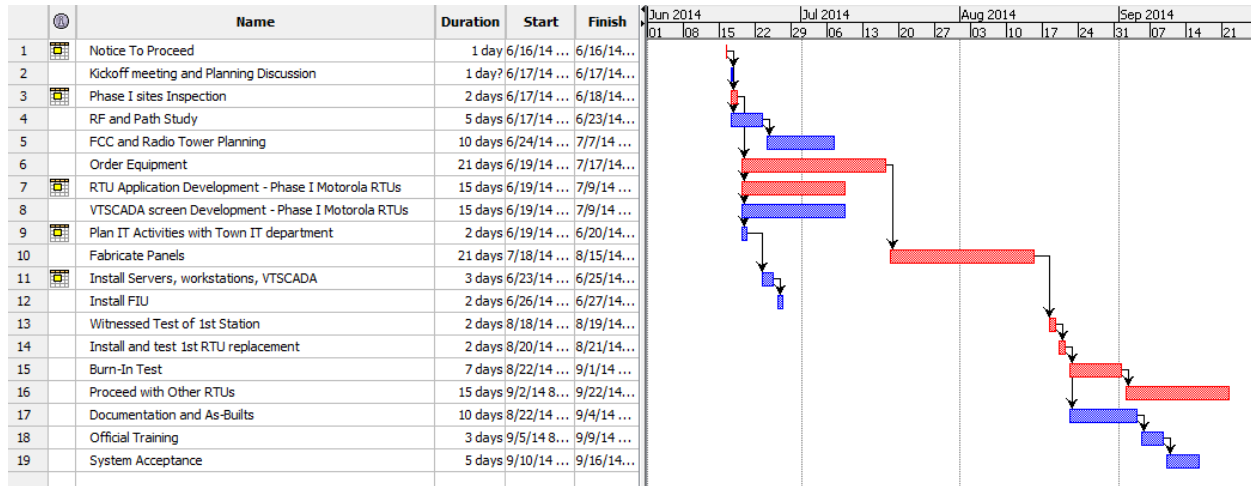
| | | Name | Duration | Start | Finish |
|---|---|---|---|---|---|
| 1 | | Notice To Proceed | 1 day | 6/16/14 ... | 6/16/14... |
| 2 | | Kickoff meeting and Planning Discussion | 1 day? | 6/17/14 ... | 6/17/14... |
| 3 | | Phase I sites Inspection | 2 days | 6/17/14 ... | 6/18/14... |
| 4 | | RF and Path Study | 5 days | 6/17/14 ... | 6/23/14... |
| 5 | | FCC and Radio Tower Planning | 10 days | 6/24/14 ... | 7/7/14 ... |
| 6 | | Order Equipment | 21 days | 6/19/14 ... | 7/17/14... |
| 7 | | RTU Application Development - Phase I Motorola RTUs | 15 days | 6/19/14 ... | 7/9/14 ... |
| 8 | | VTSCADA screen Development - Phase I Motorola RTUs | 15 days | 6/19/14 ... | 7/9/14 ... |
| 9 | | Plan IT Activities with Town IT department | 2 days | 6/19/14 ... | 6/20/14... |
| 10 | | Fabricate Panels | 21 days | 7/18/14 ... | 8/15/14... |
| 11 | | Install Servers, workstations, VTSCADA | 3 days | 6/23/14 ... | 6/25/14... |
| 12 | | Install FIU | 2 days | 6/26/14 ... | 6/27/14... |
| 13 | | Witnessed Test of 1st Station | 2 days | 8/18/14 ... | 8/19/14... |
| 14 | | Install and test 1st RTU replacement | 2 days | 8/20/14 ... | 8/21/14... |
| 15 | | Burn-In Test | 7 days | 8/22/14 ... | 9/1/14 ... |
| 16 | | Proceed with Other RTUs | 15 days | 9/2/14 8... | 9/22/14... |
| 17 | | Documentation and As-Builts | 10 days | 8/22/14 ... | 9/4/14 ... |
| 18 | | Official Training | 3 days | 9/5/14 8... | 9/9/14 ... |
| 19 | | System Acceptance | 5 days | 9/10/14 ... | 9/16/14... |

Jun 2014 Jul 2014 Aug 2014 Sep 2014
01 08 15 22 29 06 13 20 27 03 10 17 24 31 07 14 21